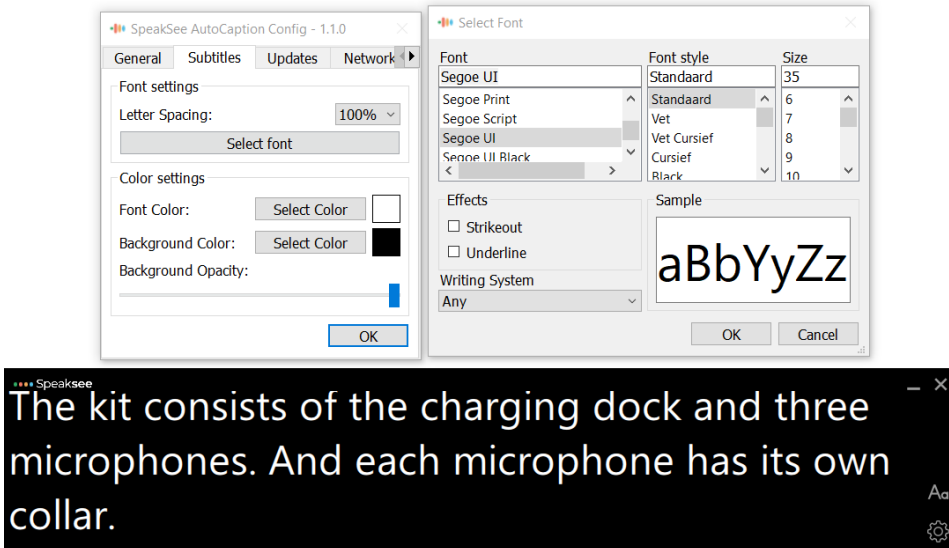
SpeakSee AutoCaption Config - 1.1.0

General | Subtitles | Updates | Network

Font settings

Letter Spacing: 100%

Select font

Color settings

Font Color: Select Color

Background Color: Select Color

Background Opacity:

OK

Select Font

Font
Segoe UI
Segoe Print
Segoe Script
Segoe UI
Segoe UI Black

Font style
Standaard
Standaard
Vet
Vet Cursief
Cursief
Black

Size
35
6
7
8
9
10

Effects
Strikeout
Underline

Sample
aBbYyZz

Writing System
Any

OK
Cancel

Speaksee

The kit consists of the charging dock and three microphones. And each microphone has its own collar.

Aa